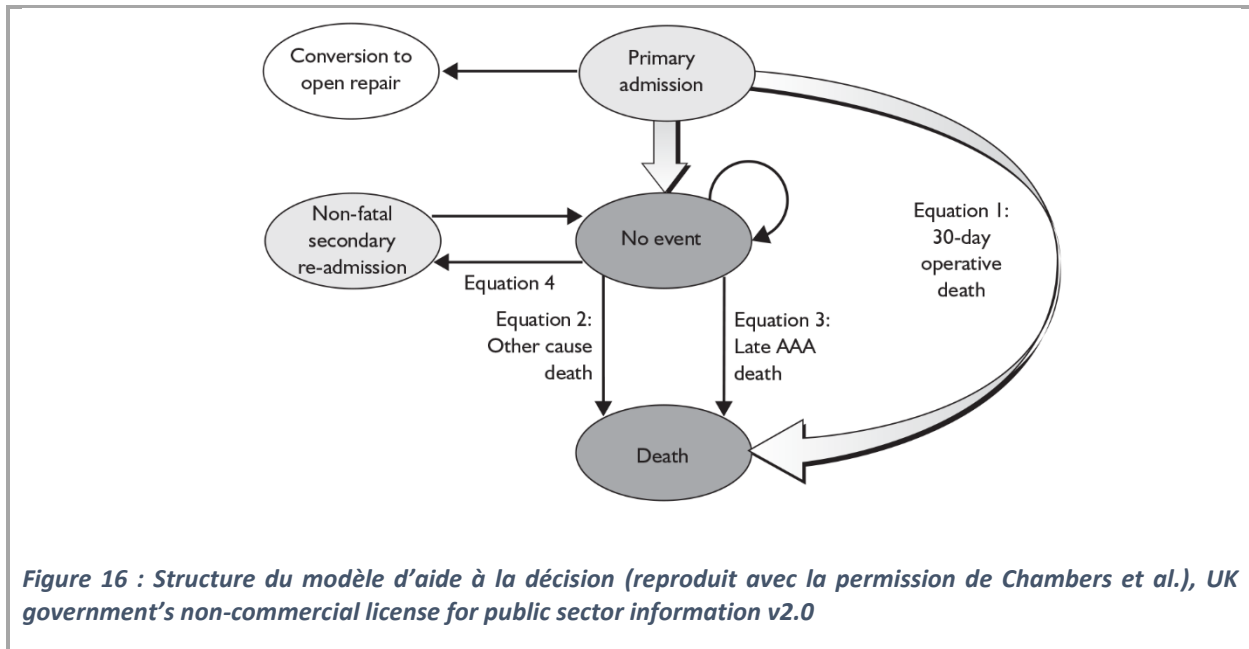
Conversion to open repair

Primary admission

Non-fatal secondary re-admission

No event

Equation 1: 30-day operative death

Equation 4

Equation 2: Other cause death

Equation 3: Late AAA death

Death

*Figure 16 : Structure du modèle d'aide à la décision (reproduit avec la permission de Chambers et al.), UK government's non-commercial license for public sector information v2.0*